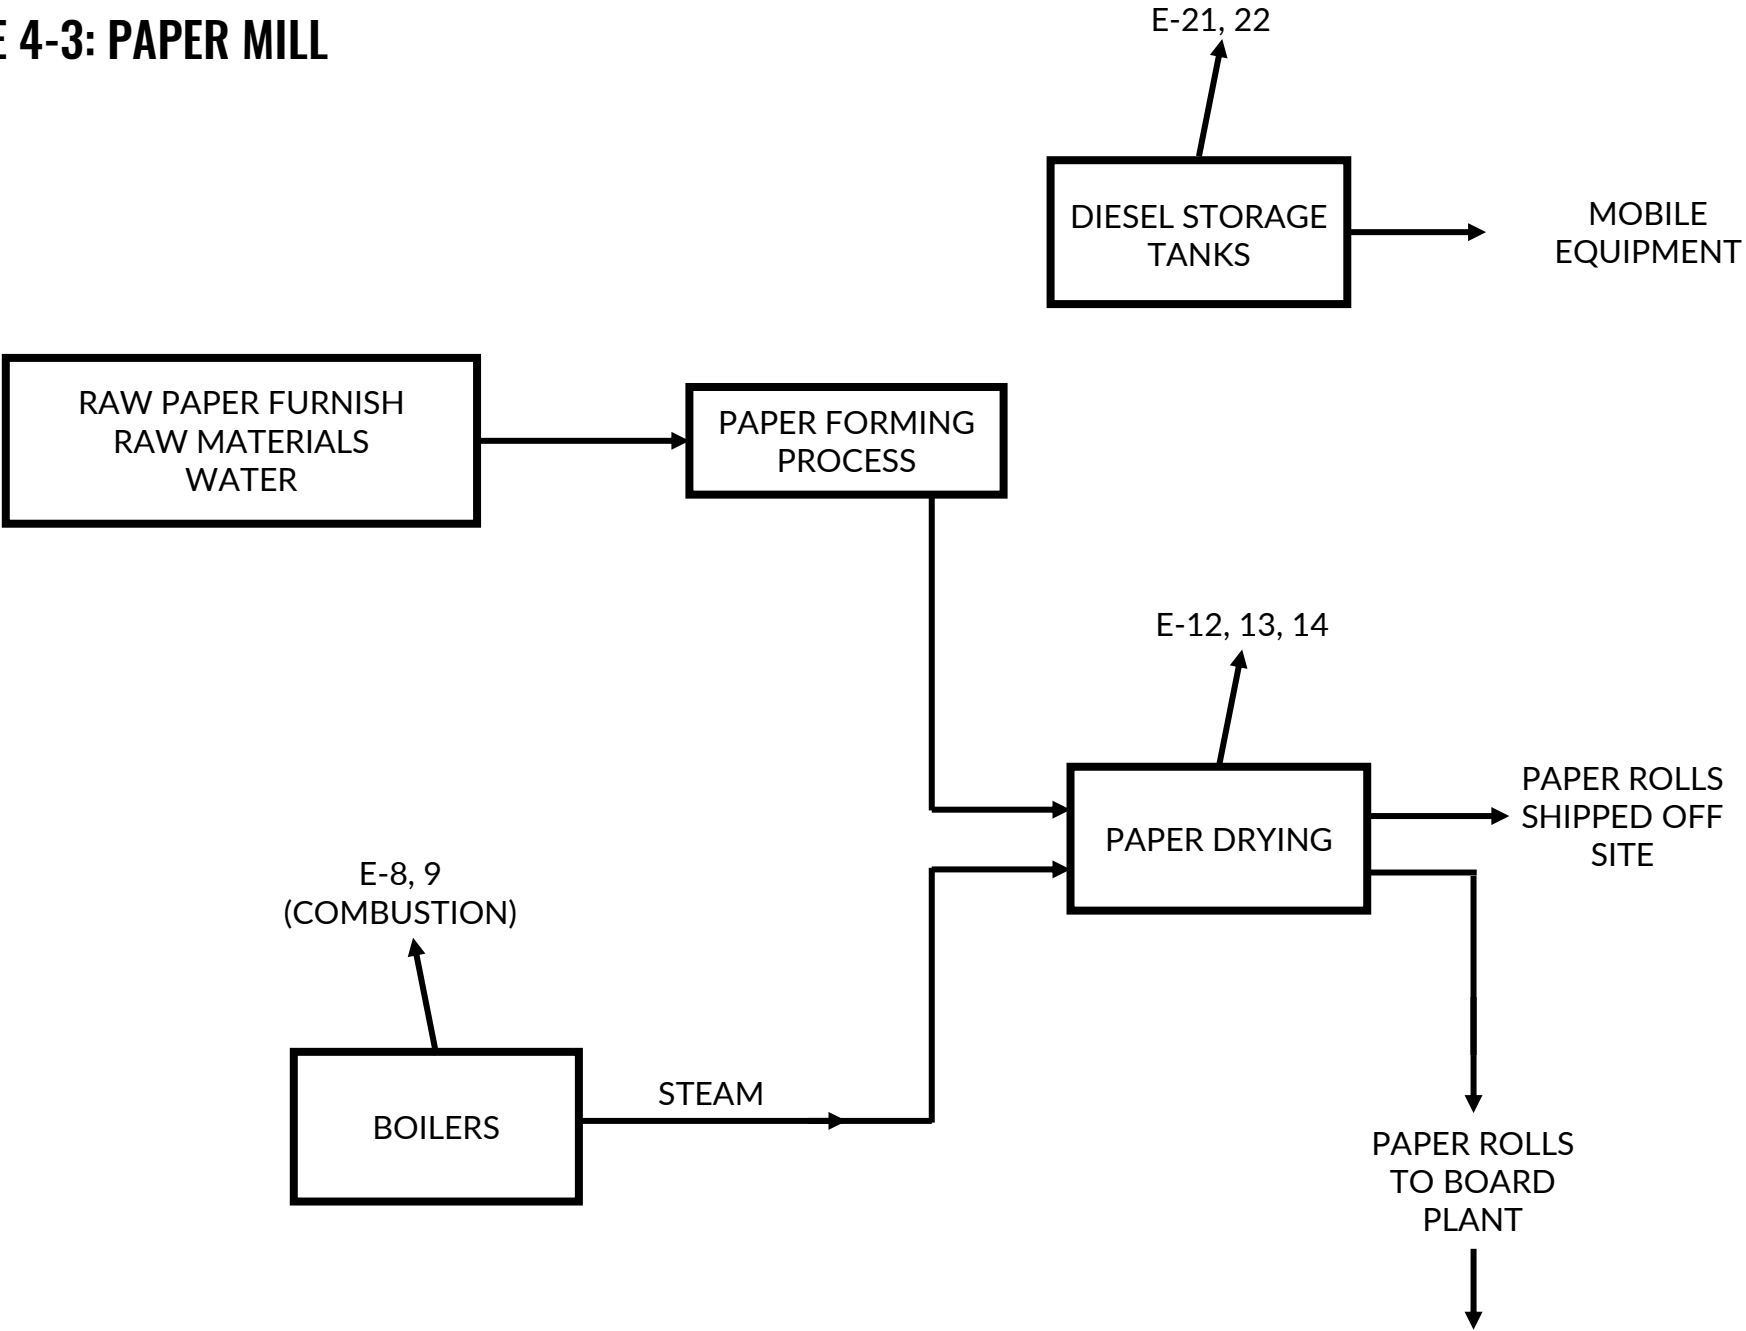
E 4-3: PAPER MILL

E-21, 22

DIESEL STORAGE TANKS

MOBILE EQUIPMENT

RAW PAPER FURNISH
RAW MATERIALS
WATER

PAPER FORMING PROCESS

E-12, 13, 14

PAPER DRYING

PAPER ROLLS SHIPPED OFF SITE

E-8, 9
(COMBUSTION)

BOILERS

STEAM

PAPER ROLLS TO BOARD PLANT